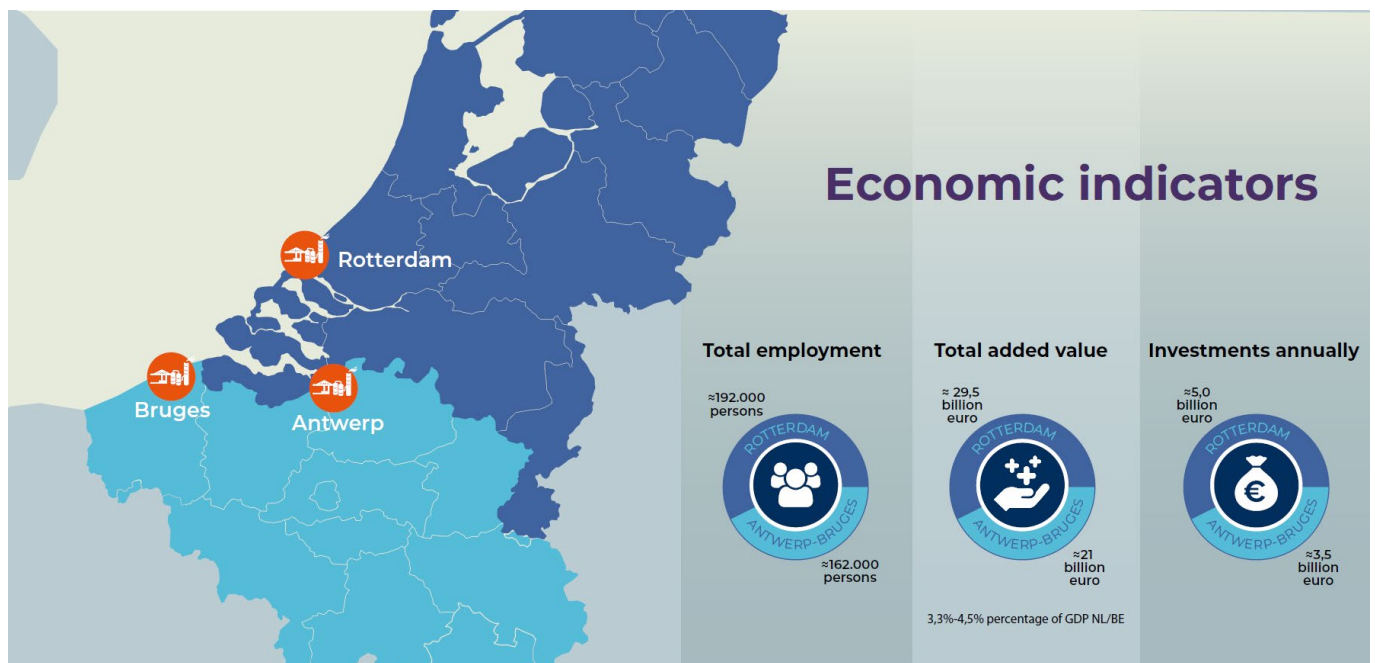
Rotterdam

Bruges

Antwerp

Economic indicators

Total employment

≈192.000 persons

ROTTERDAM

ANTWERP-BRUGES

≈162.000 persons

Total added value

≈ 29,5 billion euro

ROTTERDAM

ANTWERP-BRUGES

≈21 billion euro

3,3%-4,5% percentage of GDP NL/BE

Investments annually

≈5,0 billion euro

ROTTERDAM

ANTWERP-BRUGES

≈3,5 billion euro